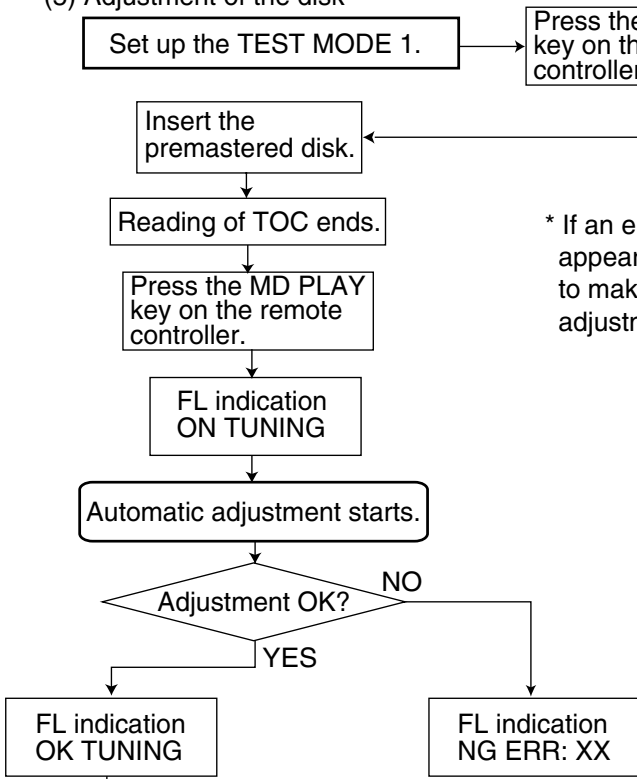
(3) Adjustment of the disk

Set up the TEST MODE 1.

Press the key on th controller

Insert the premastered disk.

Reading of TOC ends.

* If an e appear to mak adjustm

Press the MD PLAY key on the remote controller.

FL indication ON TUNING

Automatic adjustment starts.

Adjustment OK?

NO

YES

FL indication OK TUNING

FL indication NG ERR: XX